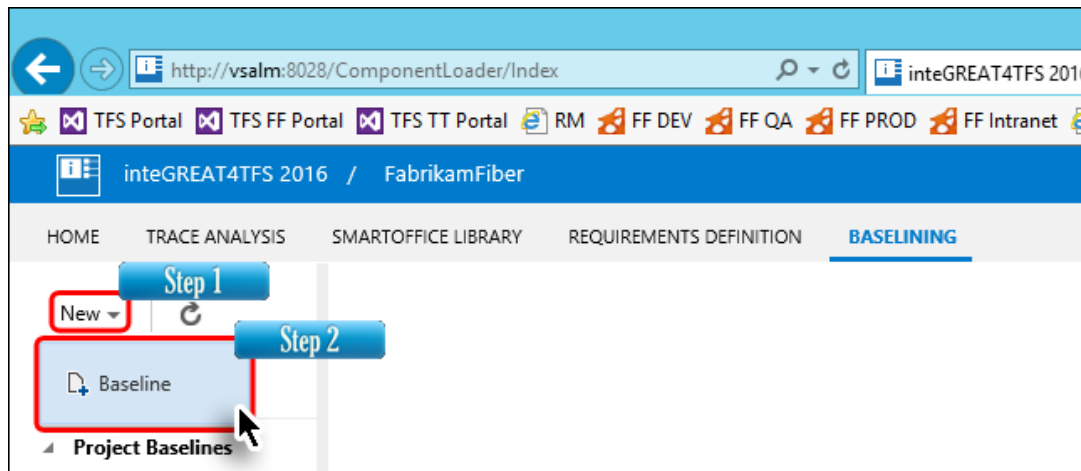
http://vsalm:8028/ComponentLoader/Index

inteGREAT4TFS 2016

TFS Portal TFS FF Portal TFS TT Portal RM FF DEV FF QA FF PROD FF Intranet

inteGREAT4TFS 2016 / FabrikamFiber

HOME TRACE ANALYSIS SMARTOFFICE LIBRARY REQUIREMENTS DEFINITION BASELINING

Step 1

New

Step 2

Baseline

Project Baselines